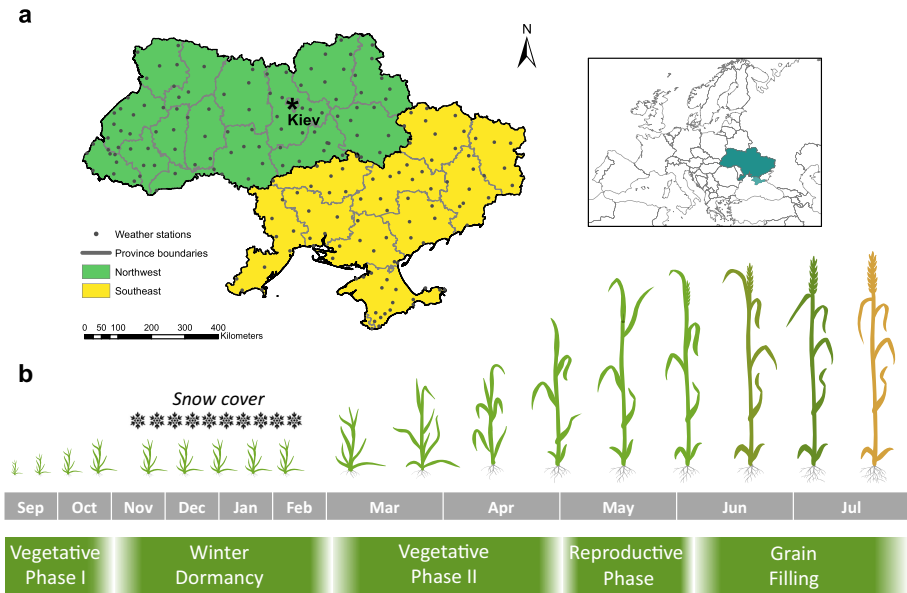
a

N

Kiev

Weather stations
Province boundaries
Northwest
Southeast

0 50 100 200 300 400
Kilometers

b

Snow cover

| Sep | Oct | Nov | Dec | Jan | Feb | Mar | Apr | May | Jun | Jul |
|---|---|---|---|---|---|---|---|---|---|---|

Vegetative Phase I

Winter Dormancy

Vegetative Phase II

Reproductive Phase

Grain Filling